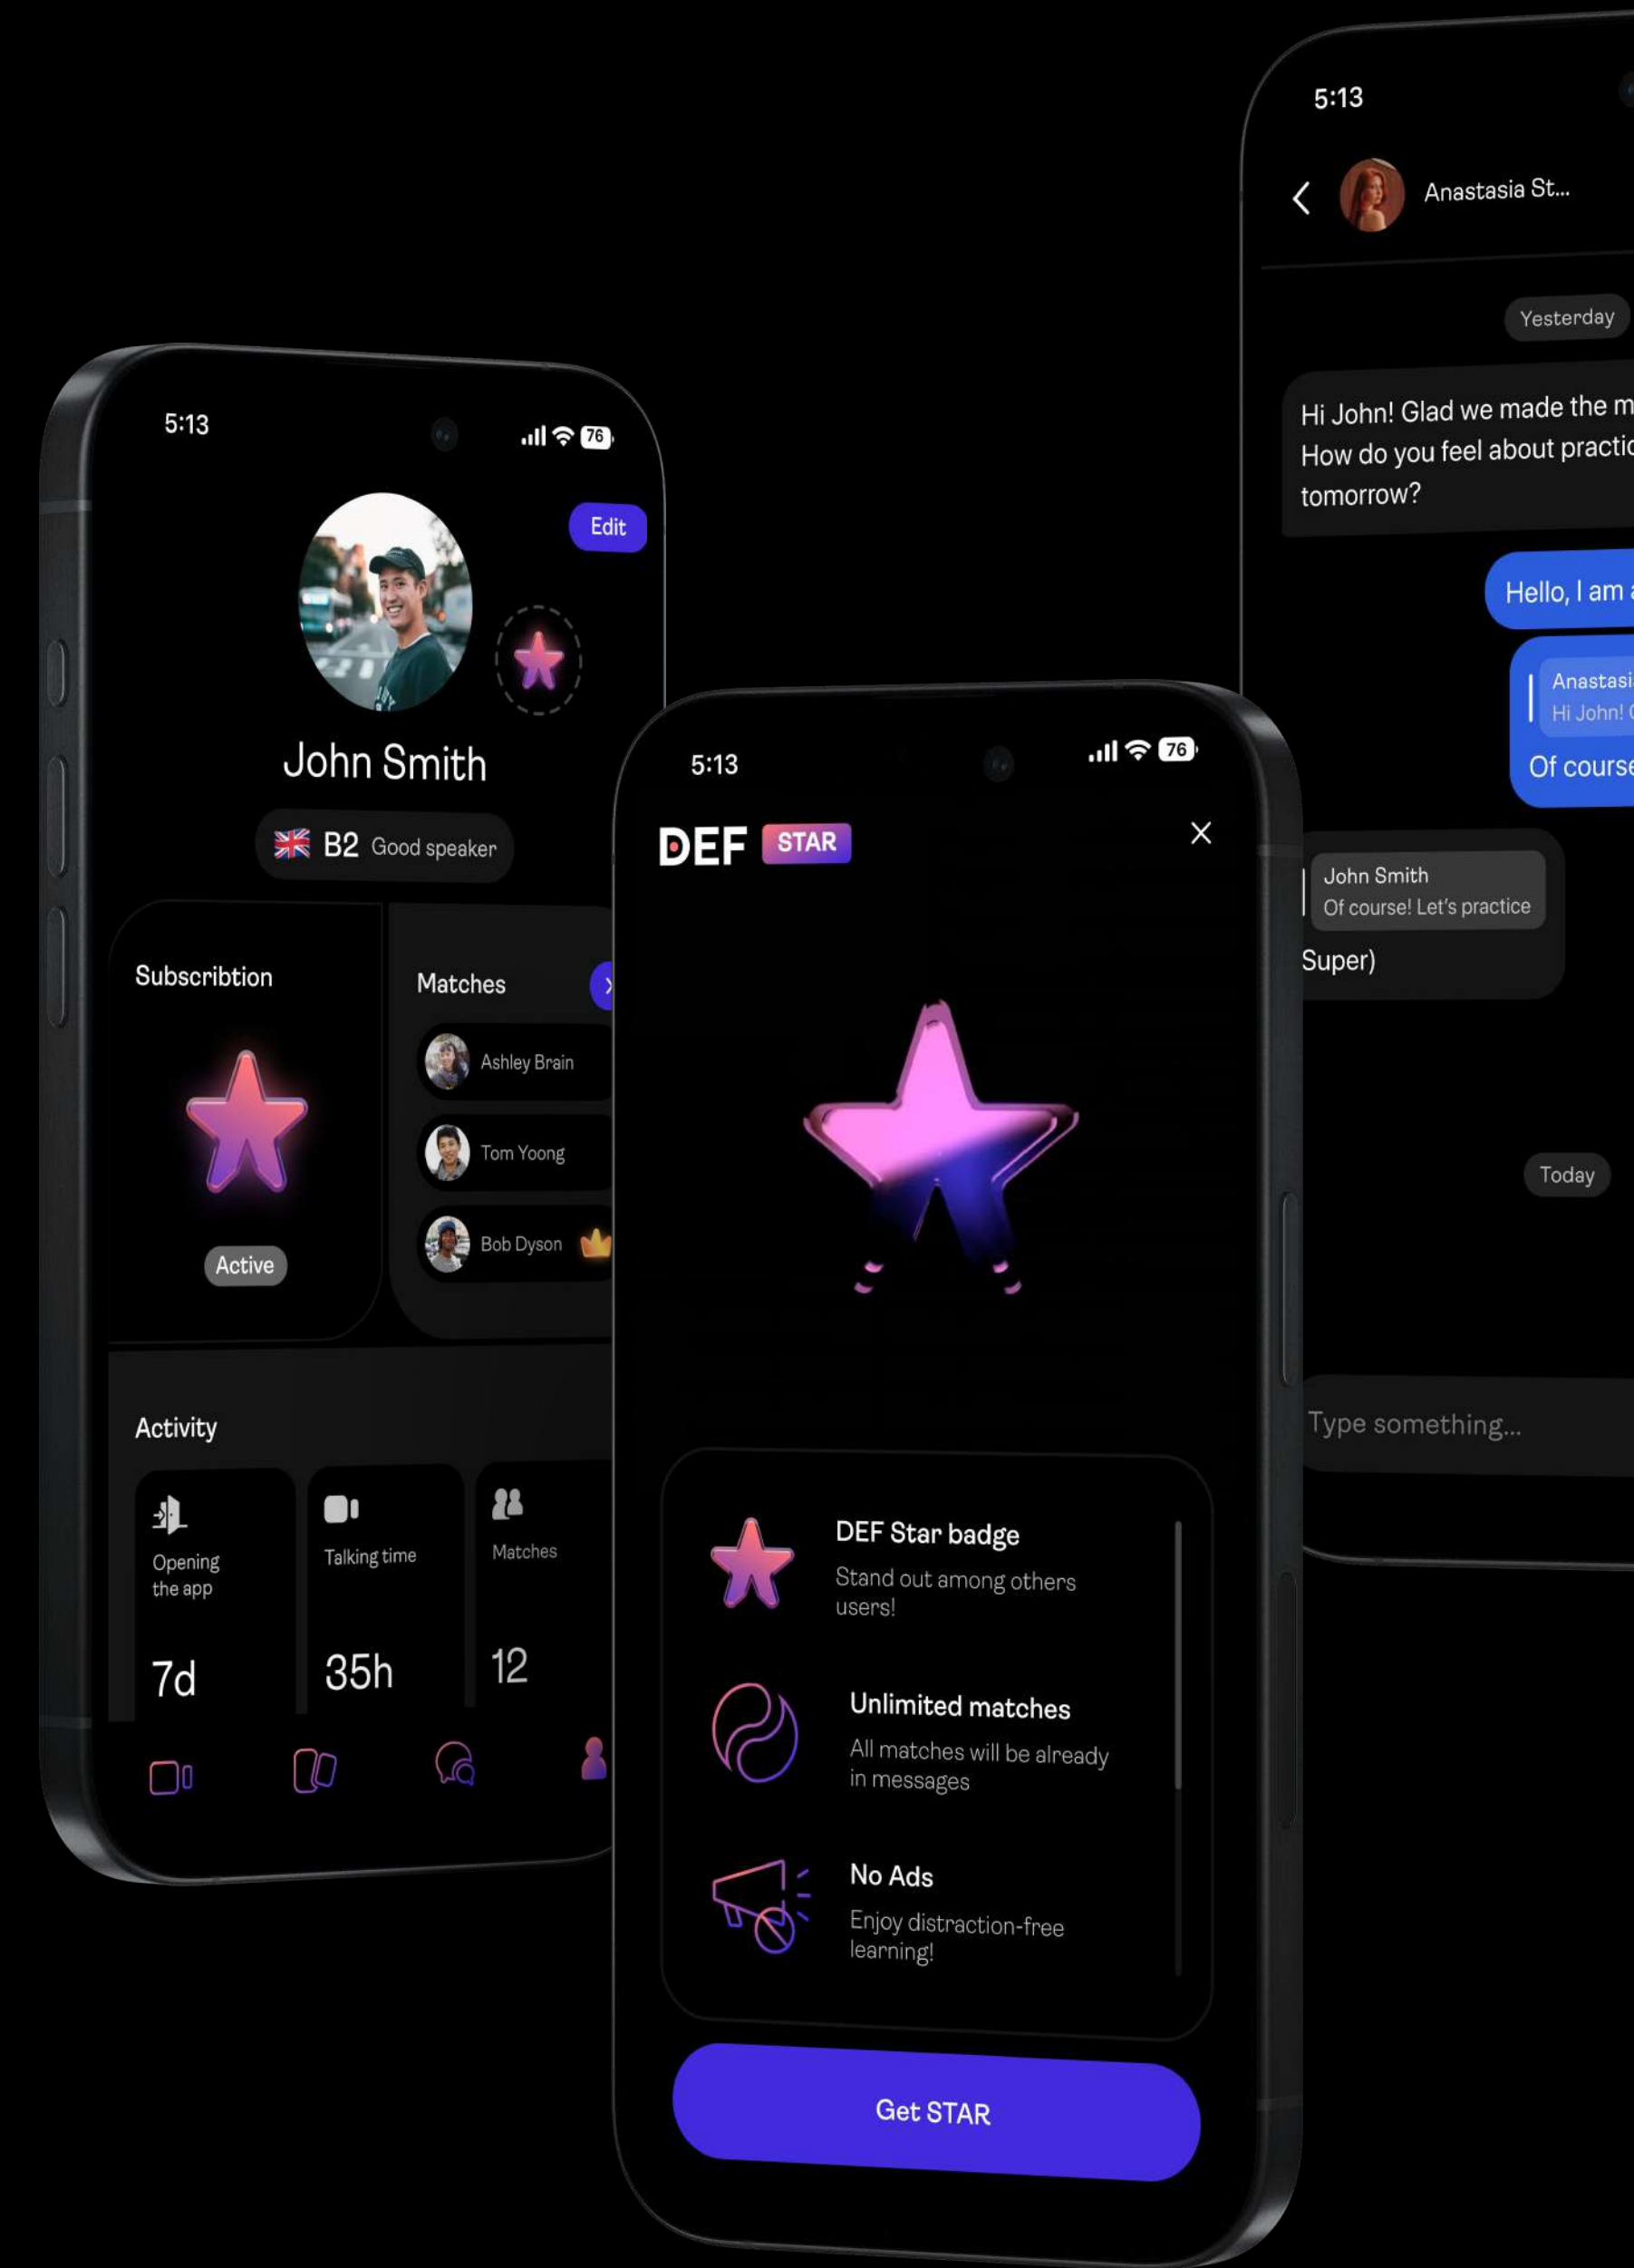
5:13

76

Edit

John Smith

B2 Good speaker

Subscribtion

Active

Matches

Ashley Brain

Tom Yoong

Bob Dyson

Activity

Opening the app

7d

Talking time

35h

Matches

12

5:13

76

DEF STAR

DEF Star badge

Stand out among others users!

Unlimited matches

All matches will be already in messages

No Ads

Enjoy distraction-free learning!

Get STAR

5:13

Anastasia St...

Yesterday

Hi John! Glad we made the m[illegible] How do you feel about practic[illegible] tomorrow?

Hello, I am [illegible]

Anastasi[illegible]
Hi John! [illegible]

Of course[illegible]

John Smith
Of course! Let's practice

Super)

Today

Type something...